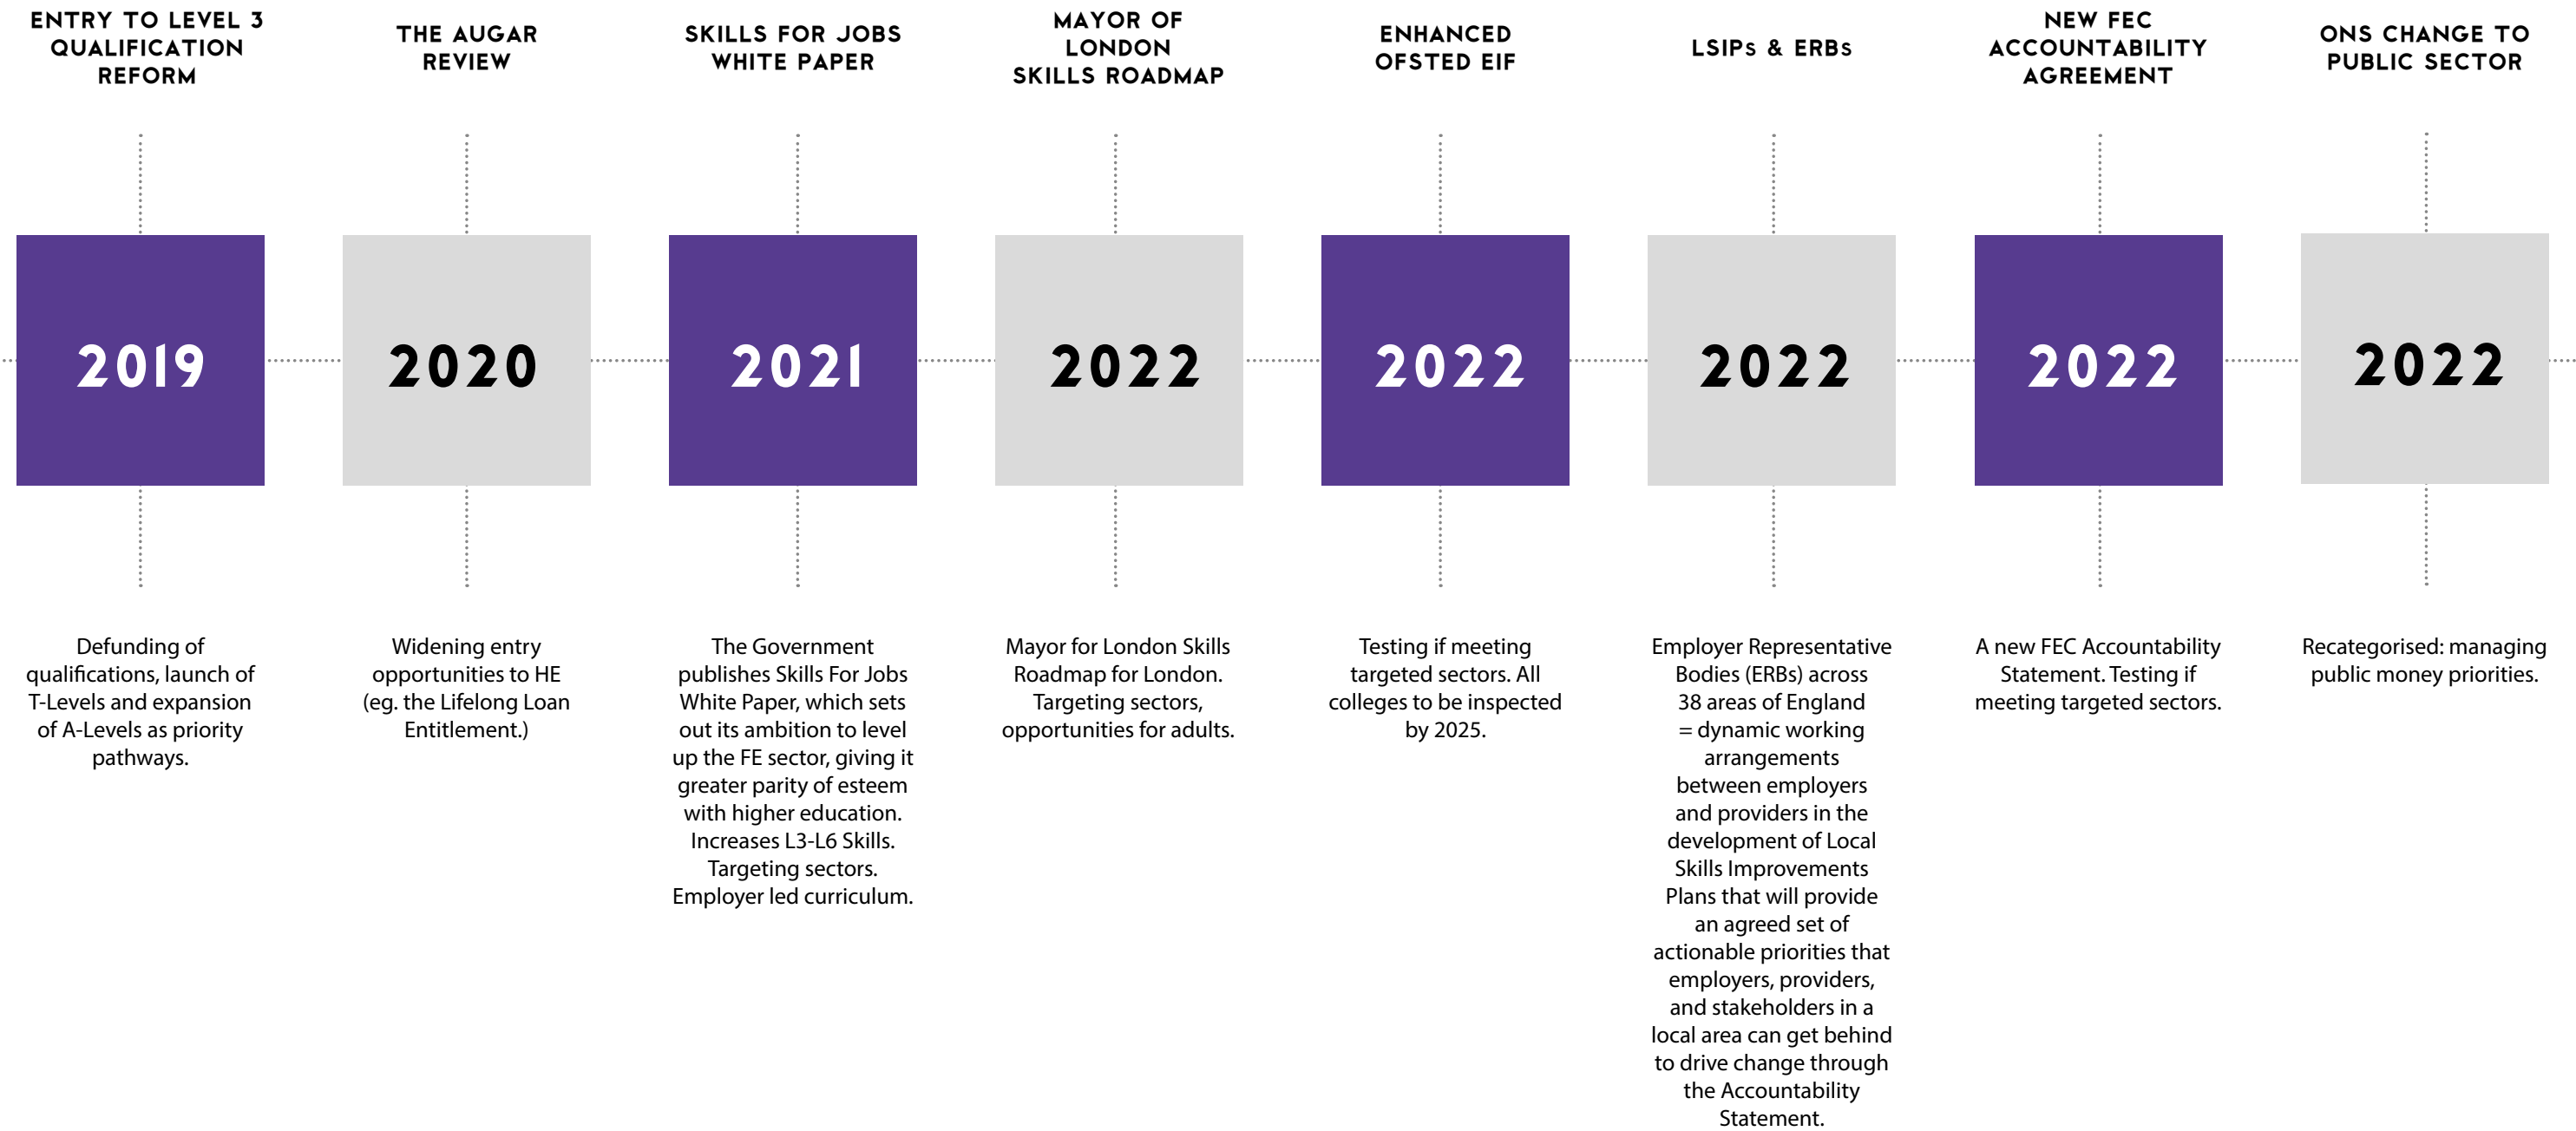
ENTRY TO LEVEL 3 QUALIFICATION REFORM

2019

Defunding of qualifications, launch of T-Levels and expansion of A-Levels as priority pathways.

THE AUGAR REVIEW

2020

Widening entry opportunities to HE (eg. the Lifelong Loan Entitlement.)

SKILLS FOR JOBS WHITE PAPER

2021

The Government publishes Skills For Jobs White Paper, which sets out its ambition to level up the FE sector, giving it greater parity of esteem with higher education. Increases L3-L6 Skills. Targeting sectors. Employer led curriculum.

MAYOR OF LONDON SKILLS ROADMAP

2022

Mayor for London Skills Roadmap for London. Targeting sectors, opportunities for adults.

ENHANCED OFSTED EIF

2022

Testing if meeting targeted sectors. All colleges to be inspected by 2025.

LSIPs & ERBs

2022

Employer Representative Bodies (ERBs) across 38 areas of England = dynamic working arrangements between employers and providers in the development of Local Skills Improvements Plans that will provide an agreed set of actionable priorities that employers, providers, and stakeholders in a local area can get behind to drive change through the Accountability Statement.

NEW FEC ACCOUNTABILITY AGREEMENT

2022

A new FEC Accountability Statement. Testing if meeting targeted sectors.

ONS CHANGE TO PUBLIC SECTOR

2022

Recategorised: managing public money priorities.